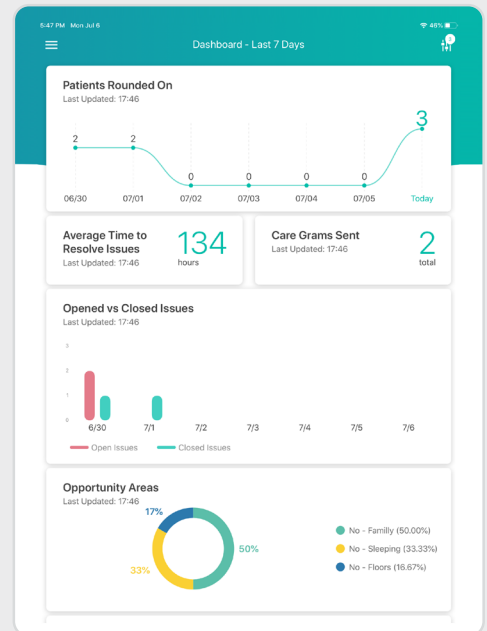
5:47 PM Mon Jul 6

46%

Dashboard - Last 7 Days

2

Patients Rounded On
Last Updated: 17:46

| 2 | 2 | 0 | 0 | 0 | 0 | 3 |
|---|---|---|---|---|---|---|
| 06/30 | 07/01 | 07/02 | 07/03 | 07/04 | 07/05 | Today |

Average Time to Resolve Issues
Last Updated: 17:46
134
hours

Care Grams Sent
Last Updated: 17:46
2
total

Opened vs Closed Issues
Last Updated: 17:46

3
2
1
0

6/30 7/1 7/2 7/3 7/4 7/5 7/6

Open Issues Closed Issues

Opportunity Areas
Last Updated: 17:46

17%
50%
33%

No - Familly (50.00%)
No - Sleeping (33.33%)
No - Floors (16.67%)